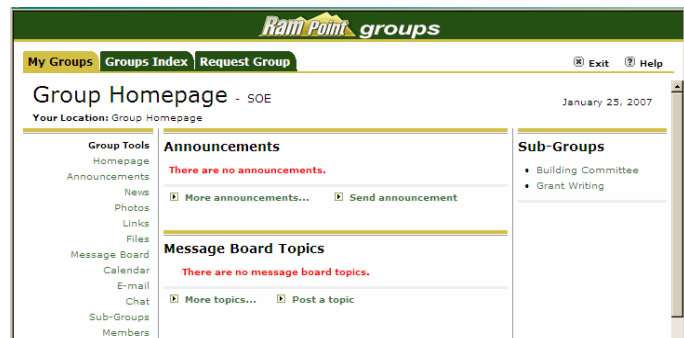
RamPoint groups

My Groups | Groups Index | Request Group

Exit | Help

Group Homepage - SOE

January 25, 2007

Your Location: Group Homepage

Group Tools
Homepage
Announcements
News
Photos
Links
Files
Message Board
Calendar
E-mail
Chat
Sub-Groups
Members

Announcements

There are no announcements.

More announcements... | Send announcement

Message Board Topics

There are no message board topics.

More topics... | Post a topic

Sub-Groups

- Building Committee
- Grant Writing